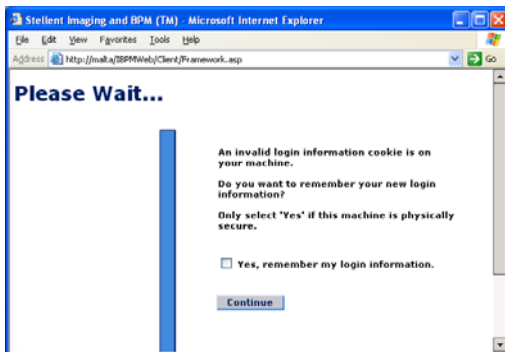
Stellent Imaging and BPM (TM) - Microsoft Internet Explorer

File Edit View Favorites Tools Help

Address http://malta/IBPMWeb/Client/Framework.asp

Go

Please Wait...

An invalid login information cookie is on your machine.

Do you want to remember your new login information?

Only select 'Yes' if this machine is physically secure.

Yes, remember my login information.

Continue